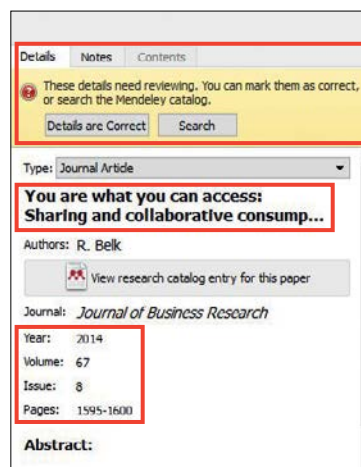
Details Notes Contents

These details need reviewing. You can mark them as correct, or search the Mendeley catalog.

Details are Correct Search

Type: Journal Article

You are what you can access: Sharing and collaborative consump...

Authors: R. Belk

View research catalog entry for this paper

Journal: Journal of Business Research

Year: 2014
Volume: 67
Issue: 8
Pages: 1595-1600

Abstract: